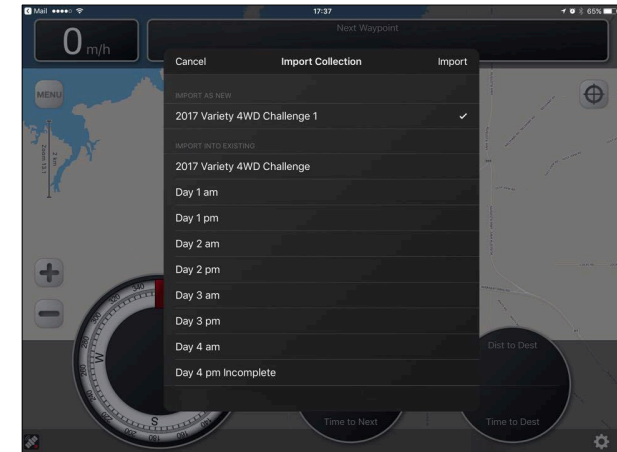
◀ Mail ●●●●○ 17:37 65%

0 m/h

Next Waypoint

MENU

Cancel Import Collection Import

IMPORT AS NEW

2017 Variety 4WD Challenge 1 ✓

IMPORT INTO EXISTING

2017 Variety 4WD Challenge

Day 1 am

Day 1 pm

Day 2 am

Day 2 pm

Day 3 am

Day 3 pm

Day 4 am

Day 4 pm Incomplete

Dist to Dest

Time to Next

Time to Dest

W

S